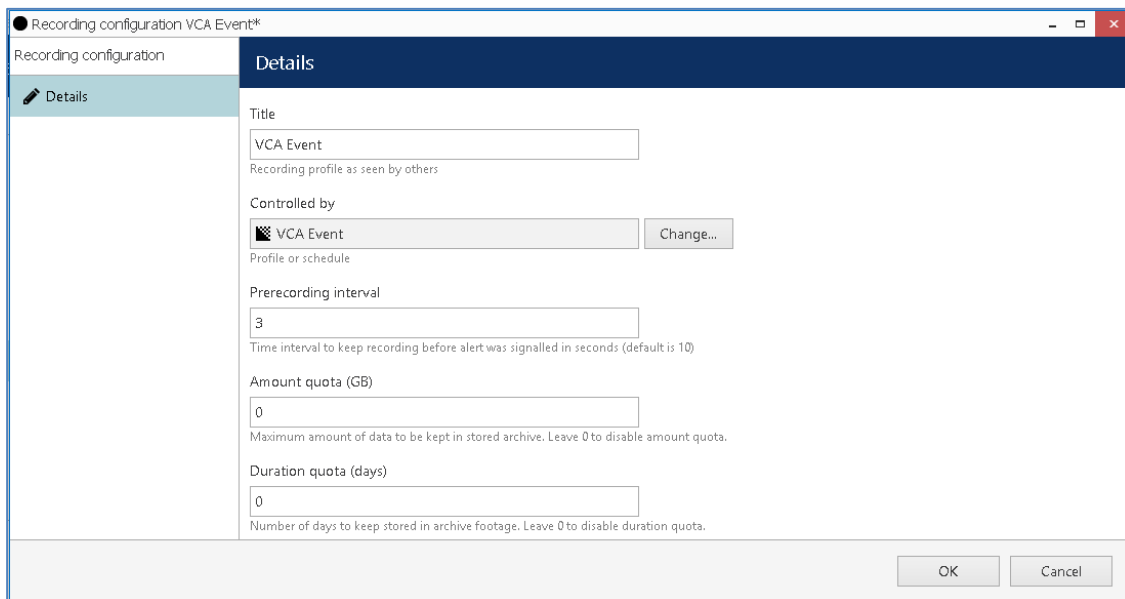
Recording configuration VCA Event*

Recording configuration

Details

Details

Title

VCA Event

Recording profile as seen by others

Controlled by

VCA Event

Change...

Profile or schedule

Prerecording interval

3

Time interval to keep recording before alert was signalled in seconds (default is 10)

Amount quota (GB)

0

Maximum amount of data to be kept in stored archive. Leave 0 to disable amount quota.

Duration quota (days)

0

Number of days to keep stored in archive footage. Leave 0 to disable duration quota.

OK

Cancel